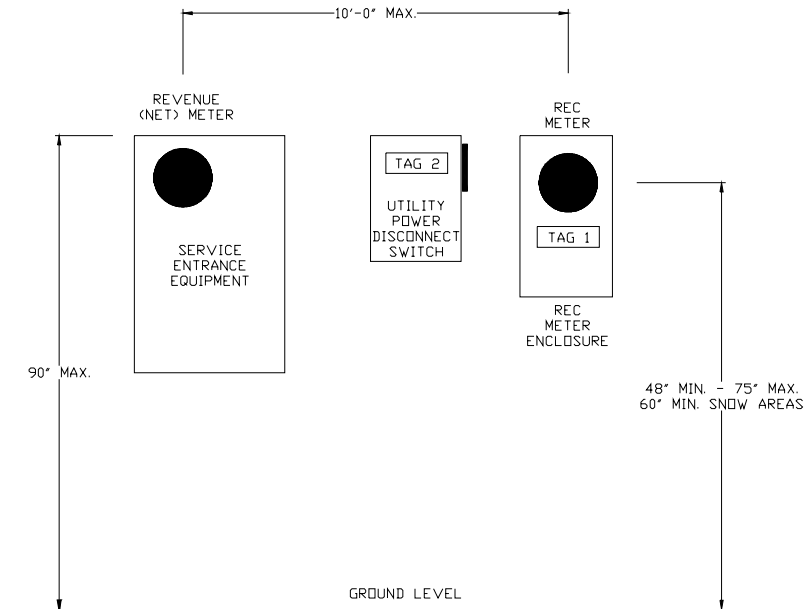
10'-0" MAX.

REVENUE (NET) METER

SERVICE ENTRANCE EQUIPMENT

TAG 2

UTILITY POWER DISCONNECT SWITCH

REC METER

TAG 1

REC METER ENCLOSURE

90" MAX.

48" MIN. - 75" MAX.
60" MIN. SNOW AREAS

GROUND LEVEL